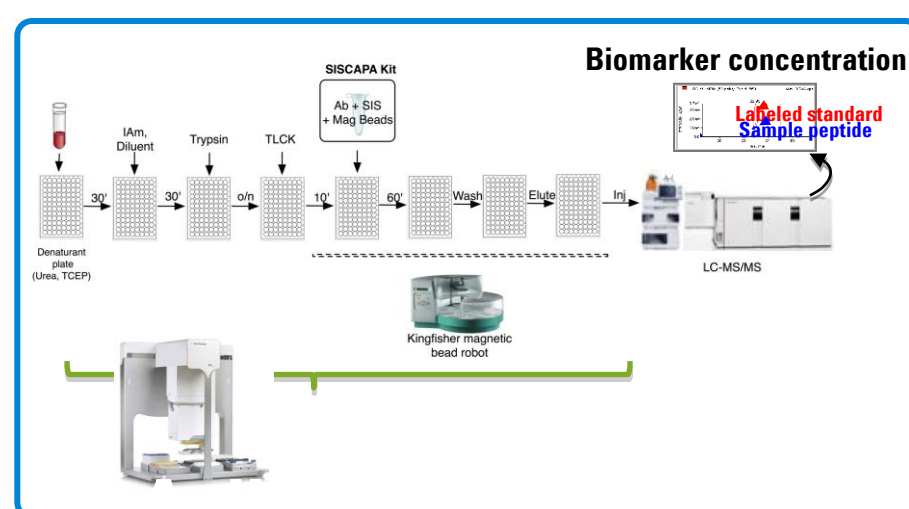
Biomarker concentration

Labeled standard
Sample peptide

SISCAPA Kit

Ab + SIS + Mag Beads

IAm, Diluent

Trypsin

TLCK

30'

30'

o/n

10'

60'

Wash

Elute

Inj

Denaturant plate (Urea, TCEP)

LC-MS/MS

Kingfisher magnetic bead robot